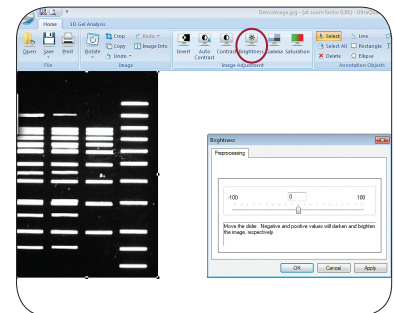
DemoImage.jpg - [at zoom factor 0.84] - Ultra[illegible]

Home
1D Gel Analysis

Open
Save
Print
File

Rotate
Crop
Copy
Undo
Redo
Image Info
Image

Invert
Auto Contrast
Contrast
Brightness
Gamma
Saturation
Image Adjustment

Select
Select All
Delete
Line
Rectangle
Ellipse
Annotation Objects

Brightness
Preprocessing
-100
0
100
Move the slider. Negative and positive values will darken and brighten the image, respectively
OK
Cancel
Apply